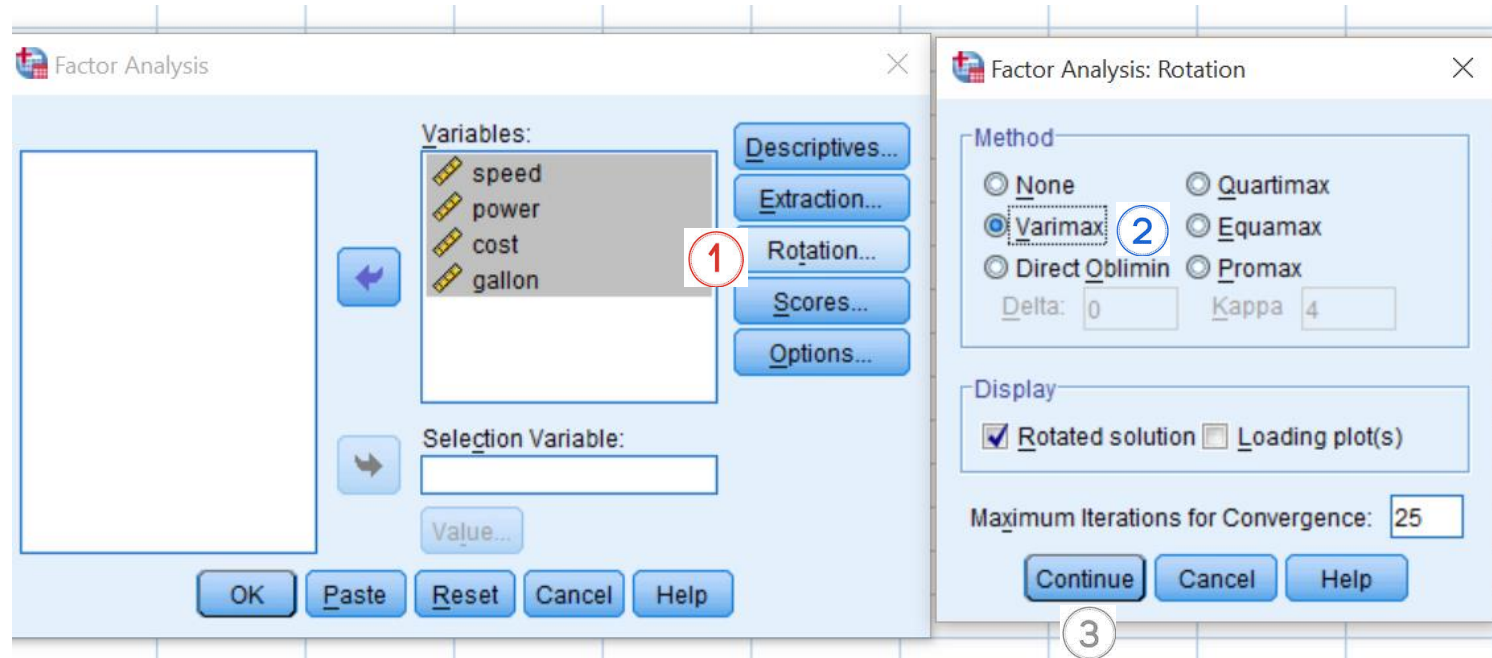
Factor Analysis

Variables:
speed
power
cost
gallon

Descriptives...
Extraction...
1
Rotation...
Scores...
Options...

Selection Variable:

Value...

OK Paste Reset Cancel Help

Factor Analysis: Rotation

Method
None
Quartimax
Varimax
2
Equamax
Direct Oblimin
Promax
Delta: 0
Kappa 4

Display
Rotated solution
Loading plot(s)

Maximum Iterations for Convergence: 25

Continue Cancel Help
3